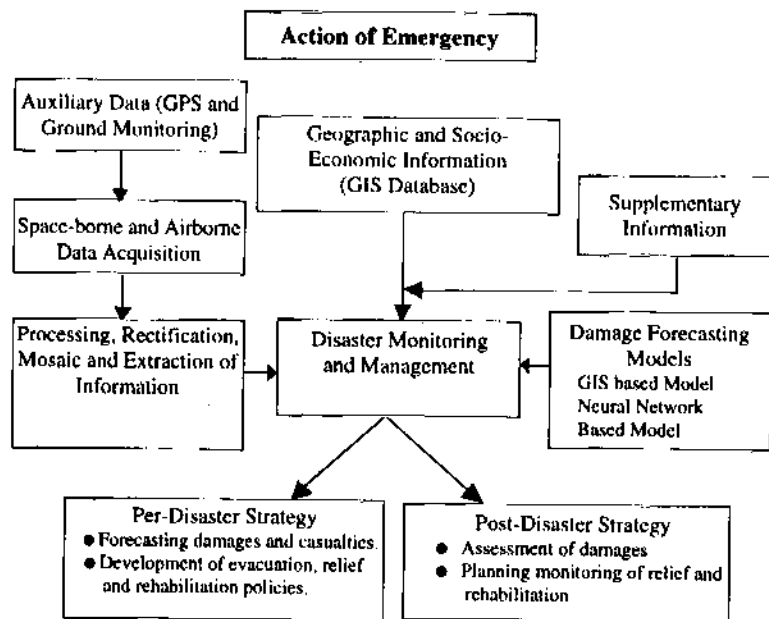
Action of Emergency

Auxiliary Data (GPS and Ground Monitoring)

Geographic and Socio-Economic Information (GIS Database)

Supplementary Information

Space-borne and Airborne Data Acquisition

Processing, Rectification, Mosaic and Extraction of Information

Disaster Monitoring and Management

Damage Forecasting Models
GIS based Model
Neural Network Based Model

Per-Disaster Strategy
● Forecasting damages and casualties.
● Development of evacuation, relief and rehabilitation policies.

Post-Disaster Strategy
● Assessment of damages
● Planning monitoring of relief and rehabilitation